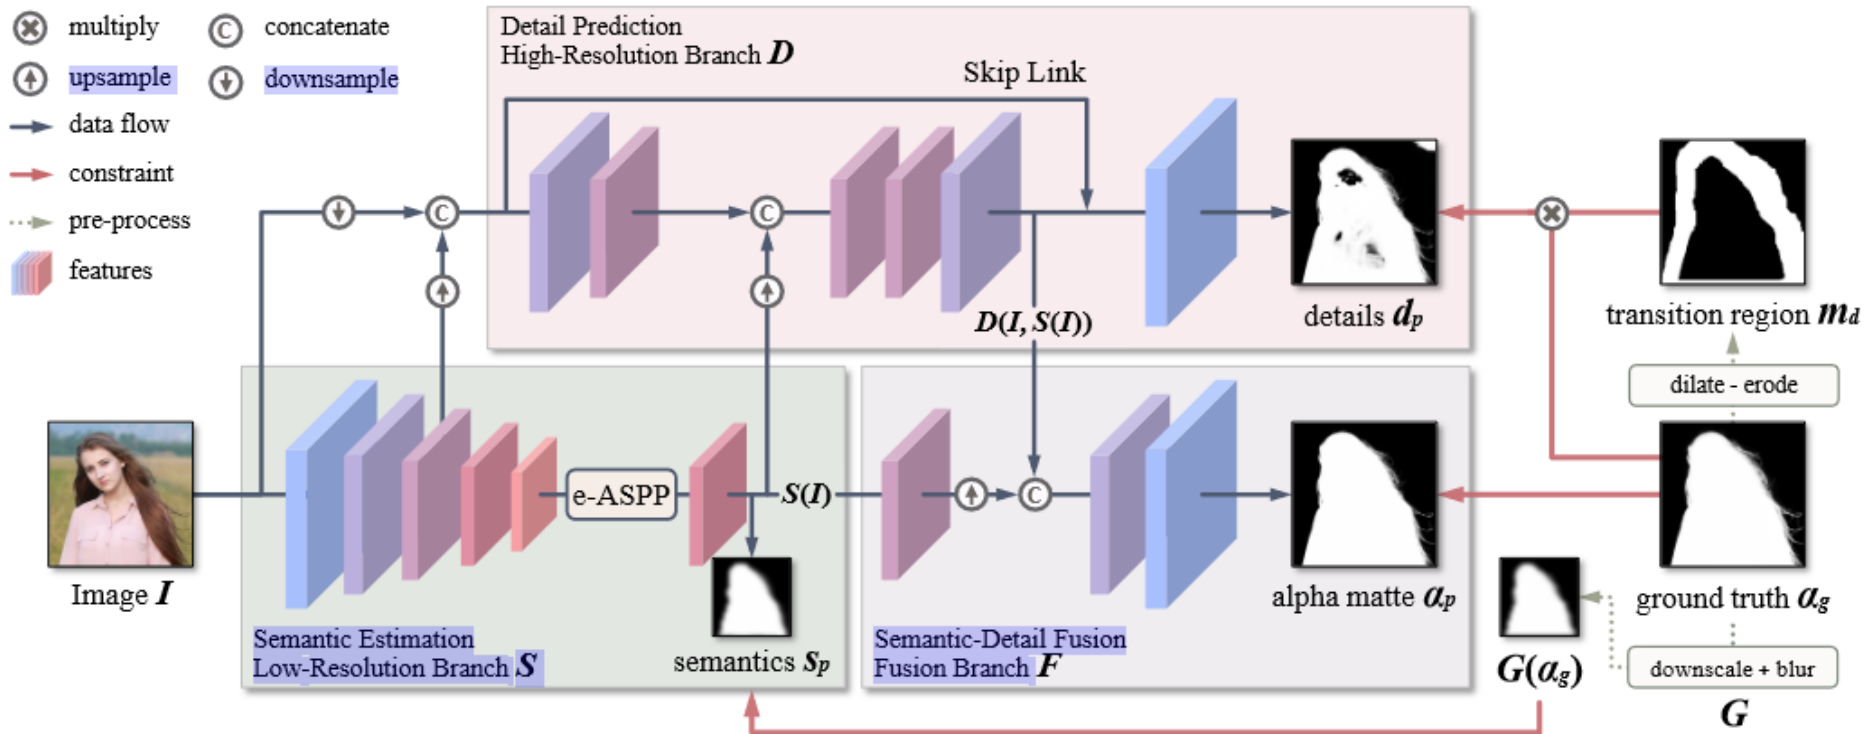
multiply
concatenate
upsample
downsample
data flow
constraint
pre-process
features

Detail Prediction
High-Resolution Branch $D$

Skip Link

$D(I, S(I))$

details $d_p$

transition region $m_d$

dilate - erode

Image $I$

e-ASPP

$S(I)$

semantics $s_p$

alpha matte $\alpha_p$

ground truth $\alpha_g$

$G(\alpha_g)$

downscale + blur

$G$

Semantic Estimation
Low-Resolution Branch $S$

Semantic-Detail Fusion
Fusion Branch $F$